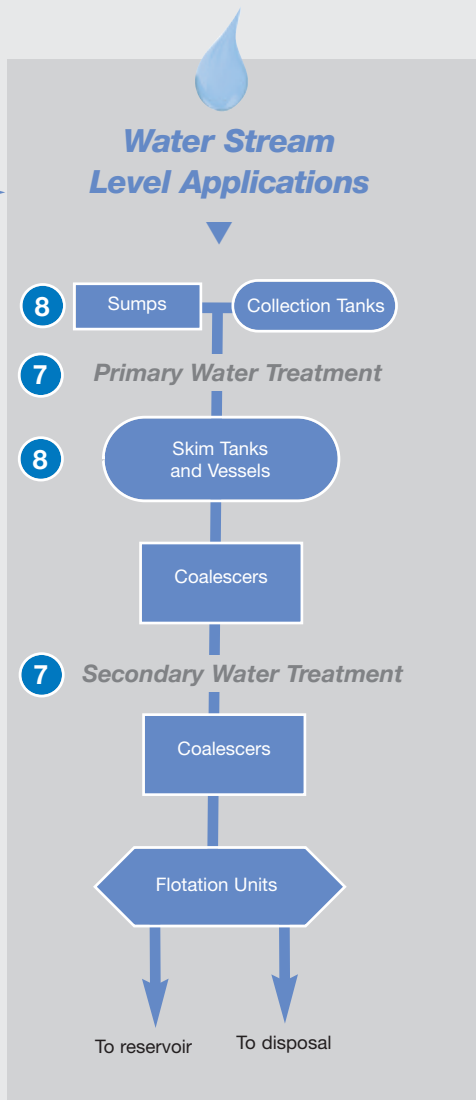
Water Stream
Level Applications

8 Sumps
Collection Tanks

7 Primary Water Treatment

8 Skim Tanks and Vessels

Coalescers

7 Secondary Water Treatment

Coalescers

Flotation Units

To reservoir

To disposal